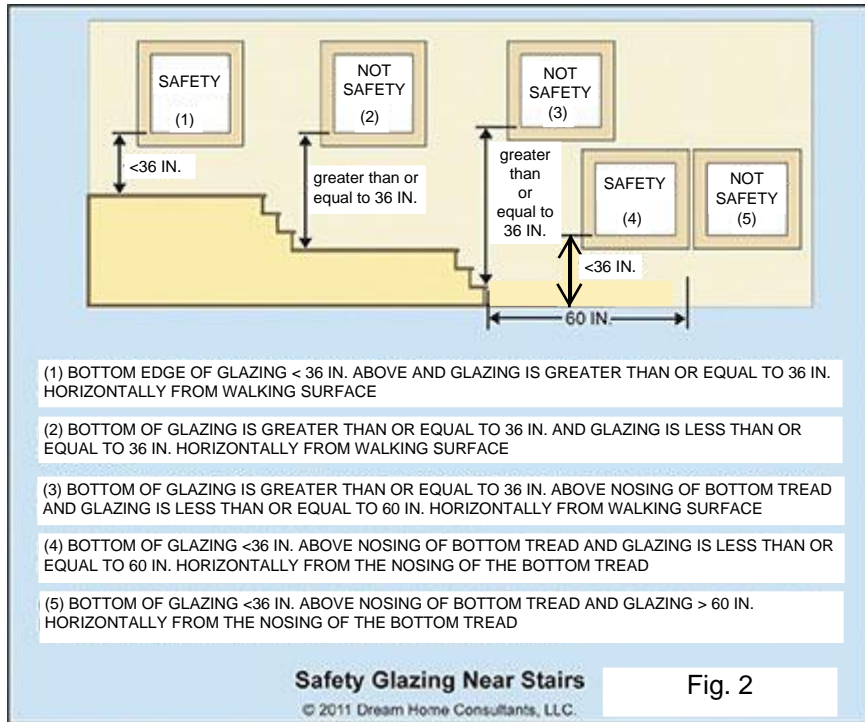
SAFETY (1)

NOT SAFETY (2)

NOT SAFETY (3)

SAFETY (4)

NOT SAFETY (5)

<36 IN.

greater than or equal to 36 IN.

greater than or equal to 36 IN.

<36 IN.

60 IN.

(1) BOTTOM EDGE OF GLAZING < 36 IN. ABOVE AND GLAZING IS GREATER THAN OR EQUAL TO 36 IN. HORIZONTALLY FROM WALKING SURFACE

(2) BOTTOM OF GLAZING IS GREATER THAN OR EQUAL TO 36 IN. AND GLAZING IS LESS THAN OR EQUAL TO 36 IN. HORIZONTALLY FROM WALKING SURFACE

(3) BOTTOM OF GLAZING IS GREATER THAN OR EQUAL TO 36 IN. ABOVE NOSING OF BOTTOM TREAD AND GLAZING IS LESS THAN OR EQUAL TO 60 IN. HORIZONTALLY FROM WALKING SURFACE

(4) BOTTOM OF GLAZING <36 IN. ABOVE NOSING OF BOTTOM TREAD AND GLAZING IS LESS THAN OR EQUAL TO 60 IN. HORIZONTALLY FROM THE NOSING OF THE BOTTOM TREAD

(5) BOTTOM OF GLAZING <36 IN. ABOVE NOSING OF BOTTOM TREAD AND GLAZING > 60 IN. HORIZONTALLY FROM THE NOSING OF THE BOTTOM TREAD

Safety Glazing Near Stairs

Fig. 2

© 2011 Dream Home Consultants, LLC.